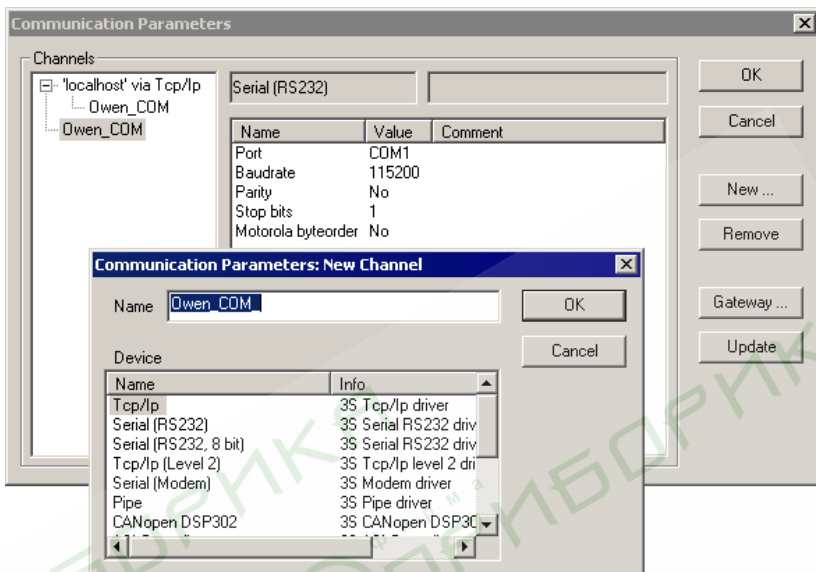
Communication Parameters

Channels

'localhost' via Tcp/Ip
Owen_COM
Owen_COM

Serial (RS232)

| Name | Value | Comment |
|---|---|---|
| Port | COM1 | |
| Baudrate | 115200 | |
| Parity | No | |
| Stop bits | 1 | |
| Motorola byteorder | No | |

OK
Cancel
New ...
Remove
Gateway ...
Update

Communication Parameters: New Channel

Name Owen_COM_

OK
Cancel

Device

| Name | Info |
|---|---|
| Tcp/Ip | 3S Tcp/Ip driver |
| Serial (RS232) | 3S Serial RS232 driv |
| Serial (RS232, 8 bit) | 3S Serial RS232 driv |
| Tcp/Ip (Level 2) | 3S Tcp/Ip level 2 dri |
| Serial (Modem) | 3S Modem driver |
| Pipe | 3S Pipe driver |
| CANopen DSP302 | 3S CANopen DSP30 |

ОВЕН ПРИБОРНИК